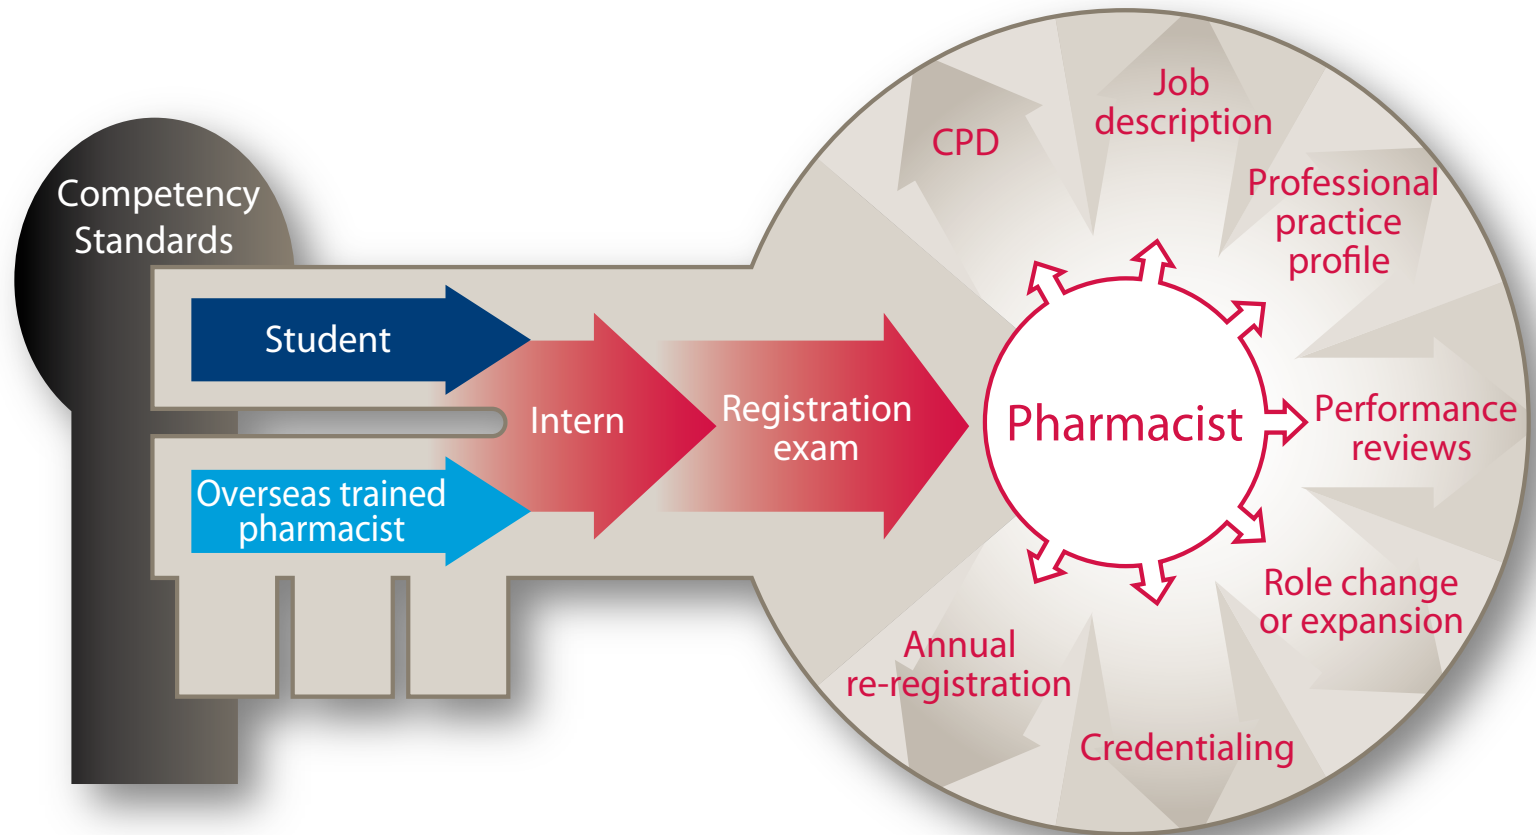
Competency Standards

Student

Overseas trained pharmacist

Intern

Registration exam

Pharmacist

CPD

Job description

Professional practice profile

Performance reviews

Role change or expansion

Credentialing

Annual re-registration